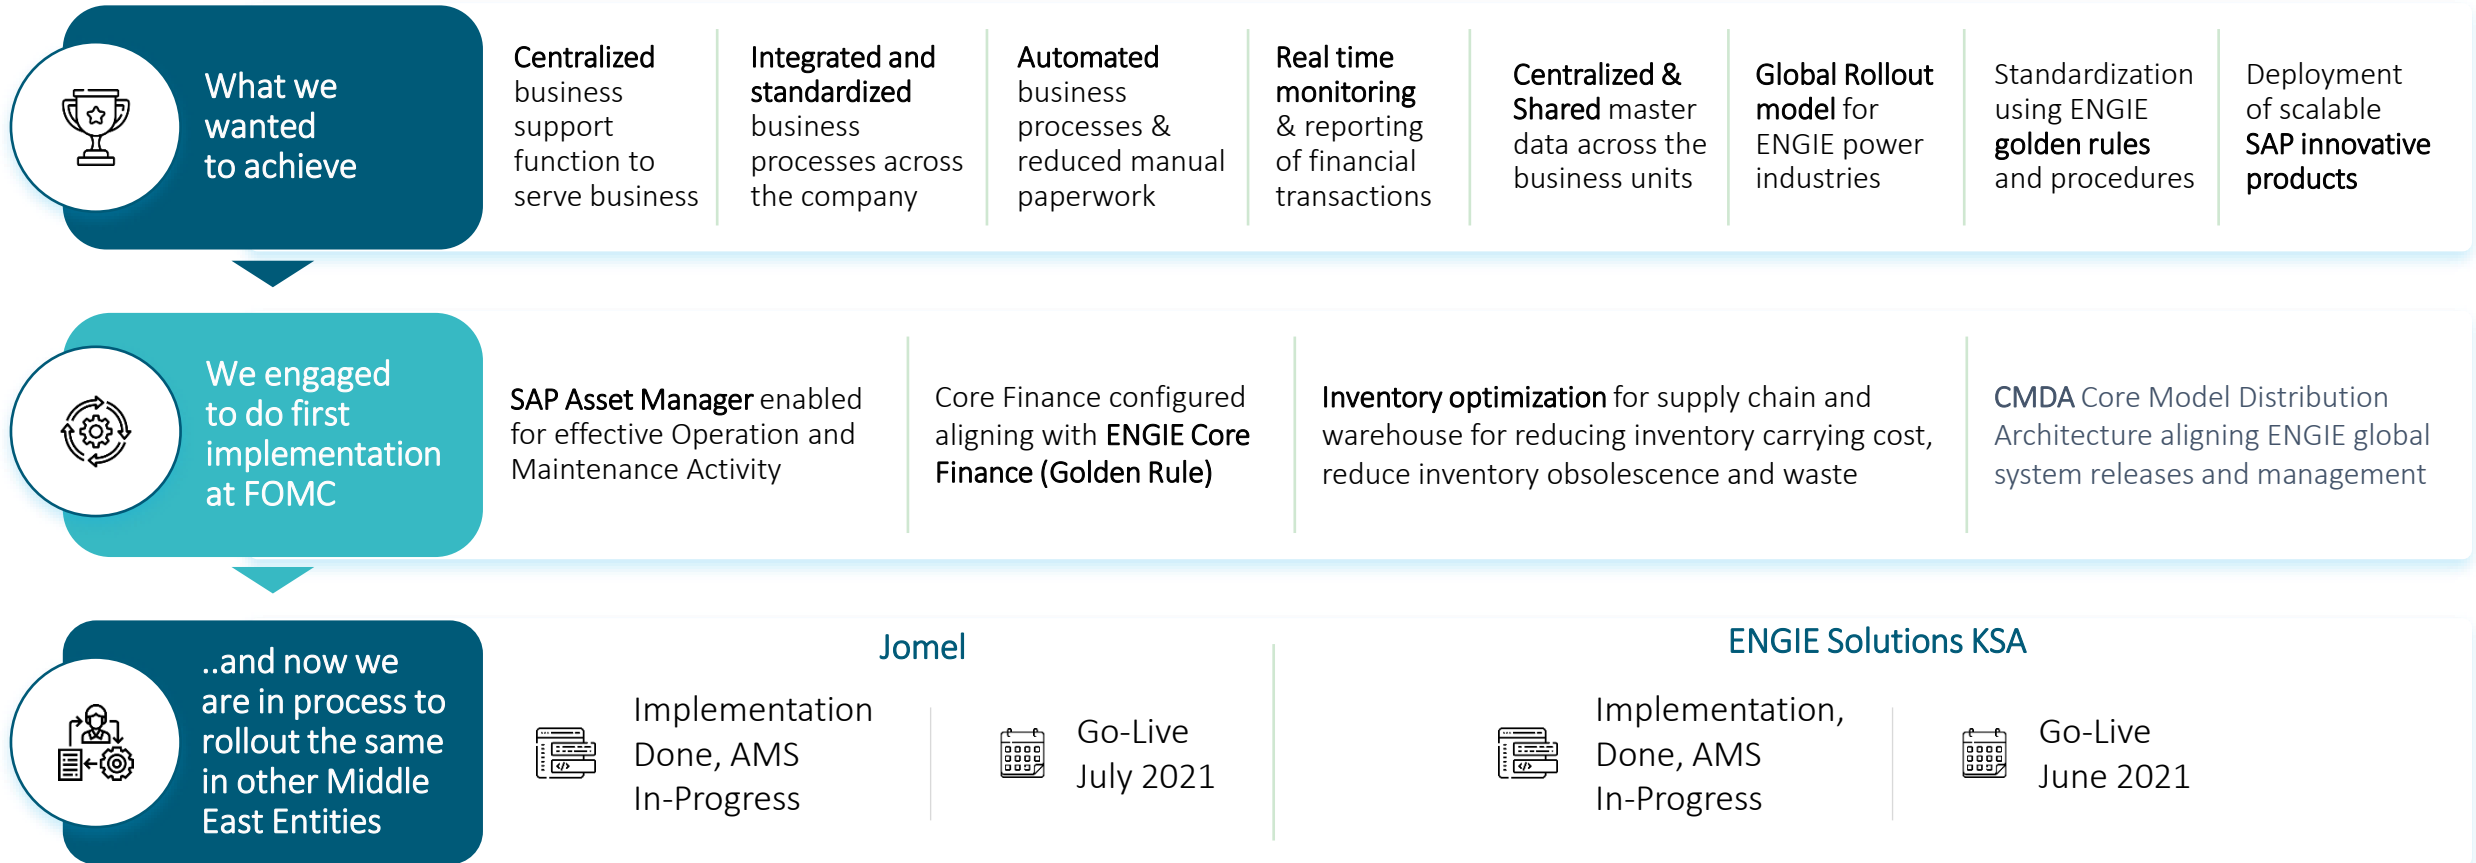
What we wanted to achieve

Centralized business support function to serve business

Integrated and standardized business processes across the company

Automated business processes & reduced manual paperwork

Real time monitoring & reporting of financial transactions

Centralized & Shared master data across the business units

Global Rollout model for ENGIE power industries

Standardization using ENGIE golden rules and procedures

Deployment of scalable SAP innovative products

We engaged to do first implementation at FOMC

SAP Asset Manager enabled for effective Operation and Maintenance Activity

Core Finance configured aligning with ENGIE Core Finance (Golden Rule)

Inventory optimization for supply chain and warehouse for reducing inventory carrying cost, reduce inventory obsolescence and waste

CMDA Core Model Distribution Architecture aligning ENGIE global system releases and management

..and now we are in process to rollout the same in other Middle East Entities

Jomel

Implementation Done, AMS In-Progress

Go-Live July 2021

ENGIE Solutions KSA

Implementation, Done, AMS In-Progress

Go-Live June 2021